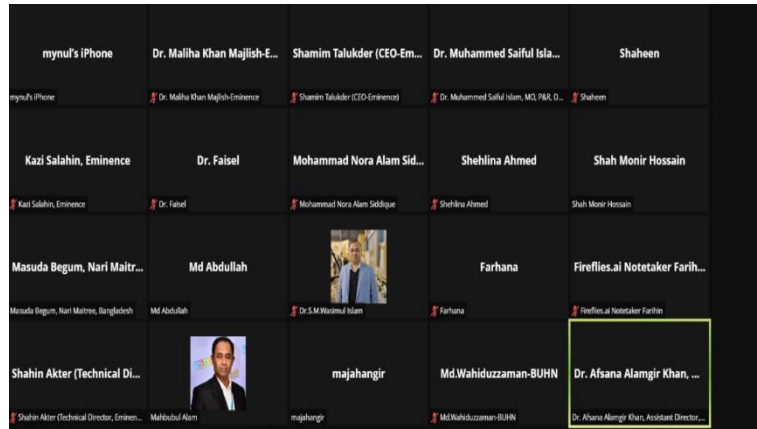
mynul's iPhone
mynul's iPhone

Dr. Maliha Khan Majlish-E...
Dr. Maliha Khan Majlish-Eminence

Shamim Talukder (CEO-Em...
Shamim Talukder (CEO-Eminence)

Dr. Muhammed Saiful Isla...
Dr. Muhammed Saiful Islam, MO, P&R, D...

Shaheen
Shaheen

Kazi Salahin, Eminence
Kazi Salahin, Eminence

Dr. Faisel
Dr. Faisel

Mohammad Nora Alam Sid...
Mohammad Nora Alam Siddique

Shehlina Ahmed
Shehlina Ahmed

Shah Monir Hossain
Shah Monir Hossain

Masuda Begum, Nari Maitr...
Masuda Begum, Nari Maitree, Bangladesh

Md Abdullah
Md Abdullah

Dr.S.M.Wasimul Islam

Farhana
Farhana

Fireflies.ai Notetaker Farih...
Fireflies.ai Notetaker Farihin

Shahin Akter (Technical Di...
Shahin Akter (Technical Director, Eminen...

Mahbubul Alam

majahangir
majahangir

Md.Wahiduzzaman-BUHN
Md.Wahiduzzaman-BUHN

Dr. Afsana Alamgir Khan, ...
Dr. Afsana Alamgir Khan, Assistant Director,...